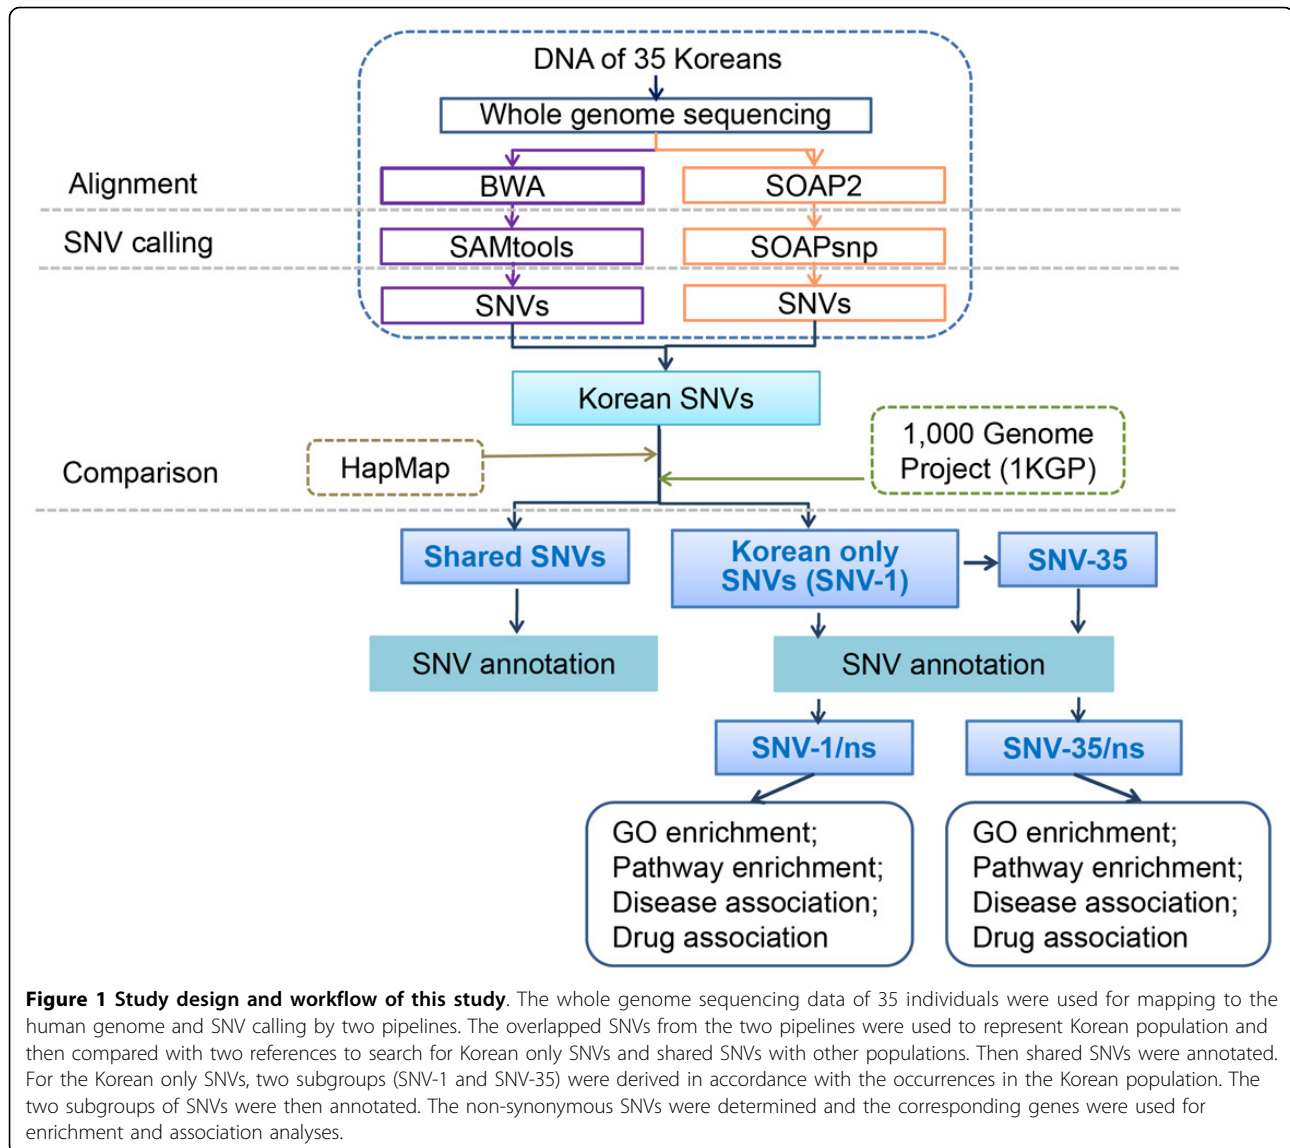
DNA of 35 Koreans

Whole genome sequencing

Alignment

BWA

SOAP2

SNV calling

SAMtools

SOAPsnp

SNVs

SNVs

Korean SNVs

Comparison

HapMap

1,000 Genome Project (1KGP)

Shared SNVs

Korean only SNVs (SNV-1)

SNV-35

SNV annotation

SNV annotation

SNV-1/ns

SNV-35/ns

GO enrichment;
Pathway enrichment;
Disease association;
Drug association

GO enrichment;
Pathway enrichment;
Disease association;
Drug association

**Figure 1 Study design and workflow of this study**. The whole genome sequencing data of 35 individuals were used for mapping to the human genome and SNV calling by two pipelines. The overlapped SNVs from the two pipelines were used to represent Korean population and then compared with two references to search for Korean only SNVs and shared SNVs with other populations. Then shared SNVs were annotated. For the Korean only SNVs, two subgroups (SNV-1 and SNV-35) were derived in accordance with the occurrences in the Korean population. The two subgroups of SNVs were then annotated. The non-synonymous SNVs were determined and the corresponding genes were used for enrichment and association analyses.